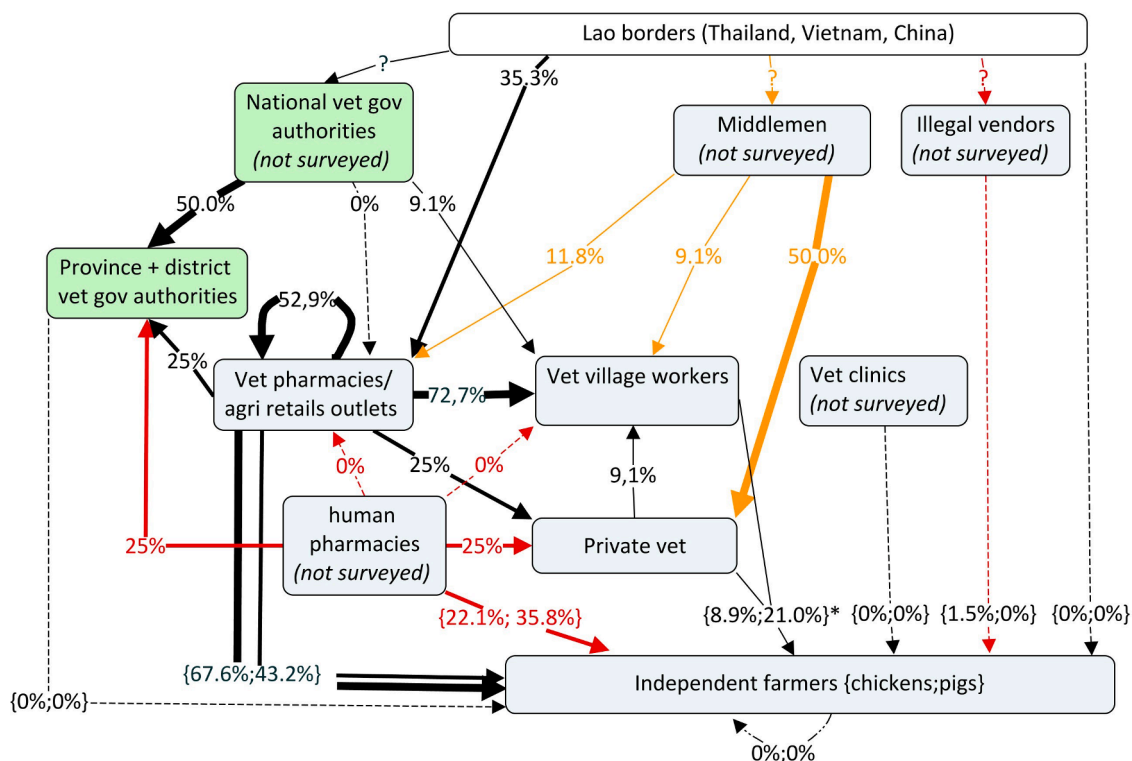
Lao borders (Thailand, Vietnam, China)

?

35.3%

?

?

National vet gov authorities
*(not surveyed)*

Middlemen
*(not surveyed)*

Illegal vendors
*(not surveyed)*

50.0%

0%

9.1%

11.8%

9.1%

50.0%

Province + district vet gov authorities

52,9%

25%

Vet pharmacies/ agri retails outlets

72,7%

Vet village workers

Vet clinics
*(not surveyed)*

0%

25%

0%

9,1%

human pharmacies
*(not surveyed)*

25%

25%

Private vet

{22.1%; 35.8%}

{8.9%;21.0%}*

{0%;0%}

{1.5%;0%}

{0%;0%}

{67.6%;43.2%}

{0%;0%}

Independent farmers {chickens;pigs}

0%:0%